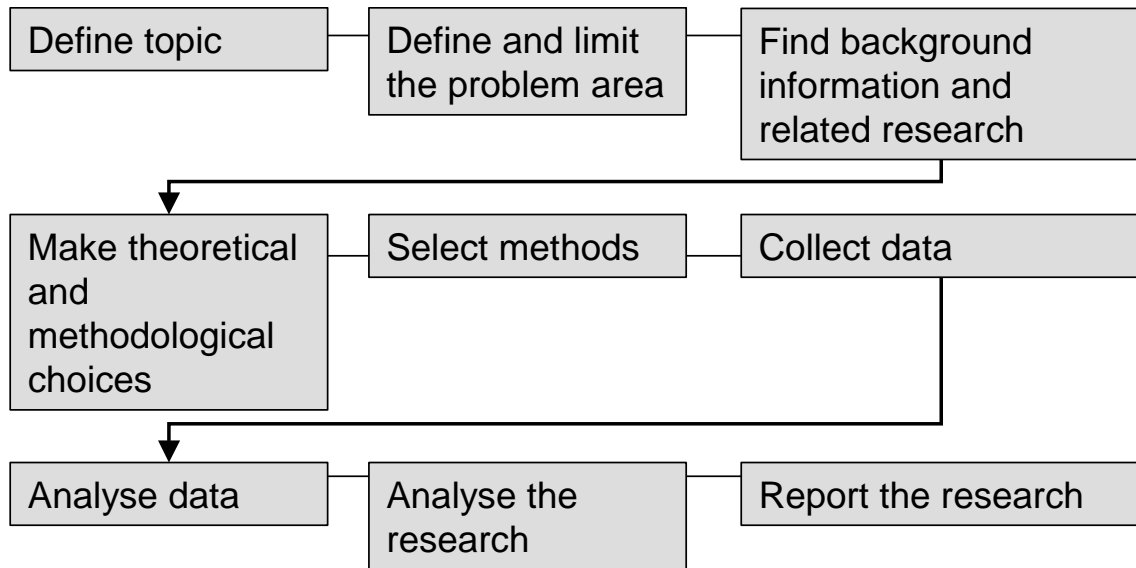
Define topic

Define and limit the problem area

Find background information and related research

Make theoretical and methodological choices

Select methods

Collect data

Analyse data

Analyse the research

Report the research